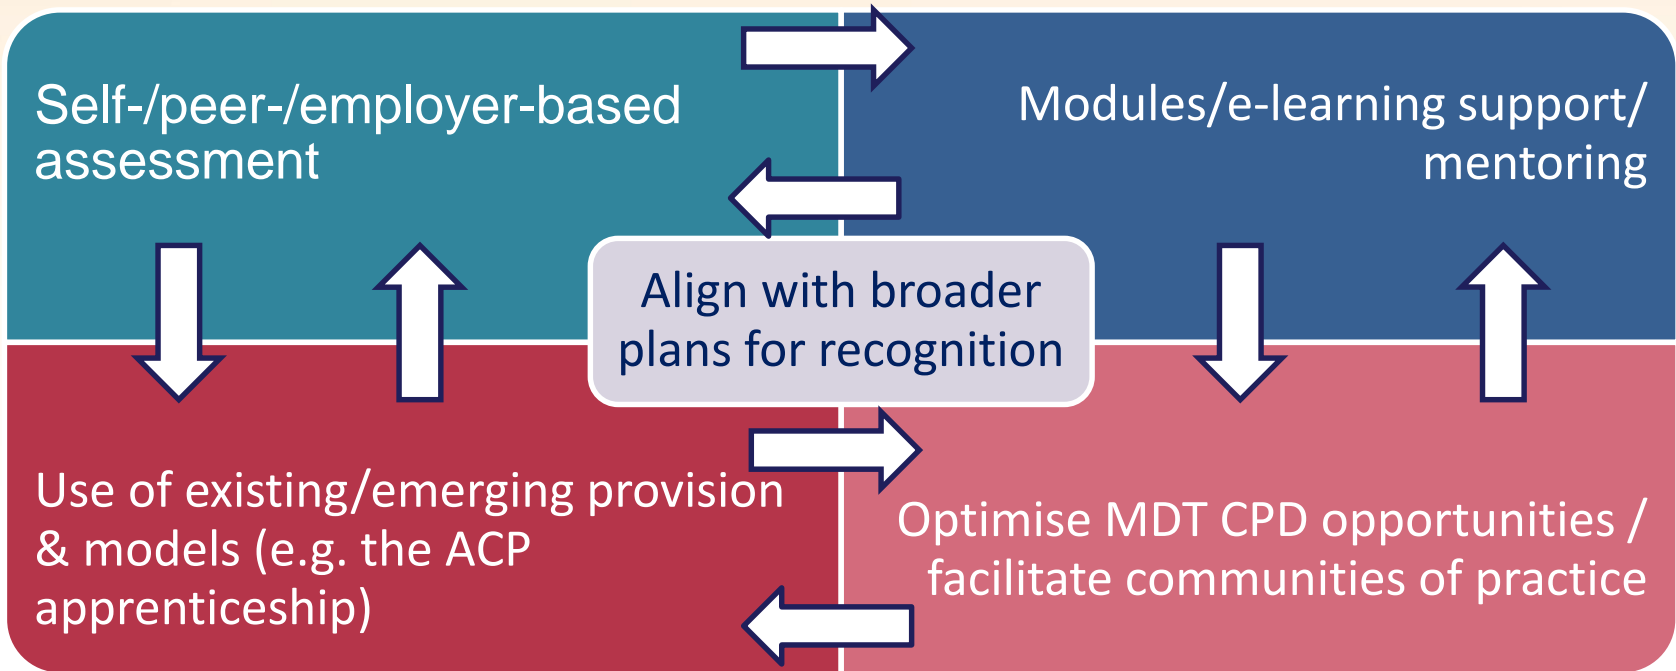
Self-/peer-/employer-based assessment

Modules/e-learning support/ mentoring

Align with broader plans for recognition

Use of existing/emerging provision & models (e.g. the ACP apprenticeship)

Optimise MDT CPD opportunities / facilitate communities of practice